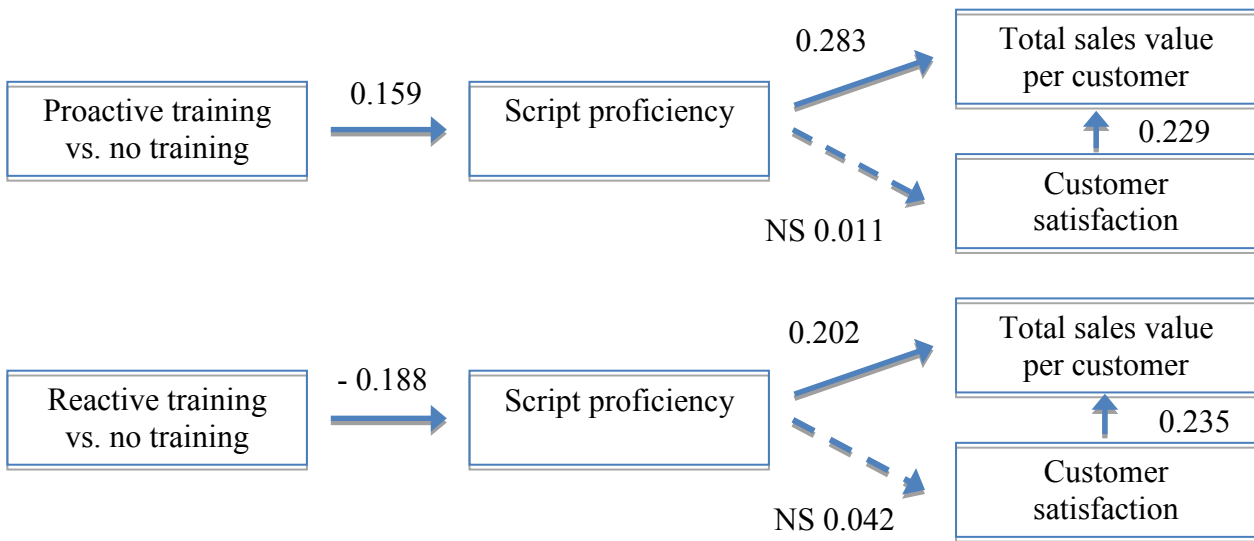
Proactive training vs. no training

0.159

Script proficiency

0.283

Total sales value per customer

0.229

Customer satisfaction

NS 0.011

Reactive training vs. no training

- 0.188

Script proficiency

0.202

Total sales value per customer

0.235

Customer satisfaction

NS 0.042